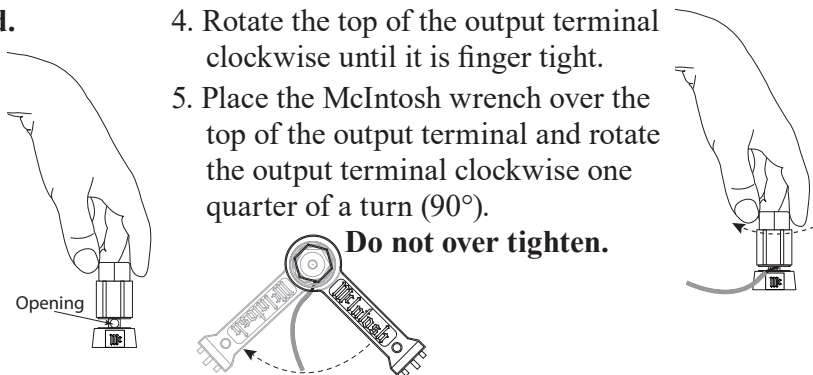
d.

4. Rotate the top of the output terminal clockwise until it is finger tight.

5. Place the McIntosh wrench over the top of the output terminal and rotate the output terminal clockwise one quarter of a turn (90°).

Do not over tighten.

Opening

McIntosh

McIntosh